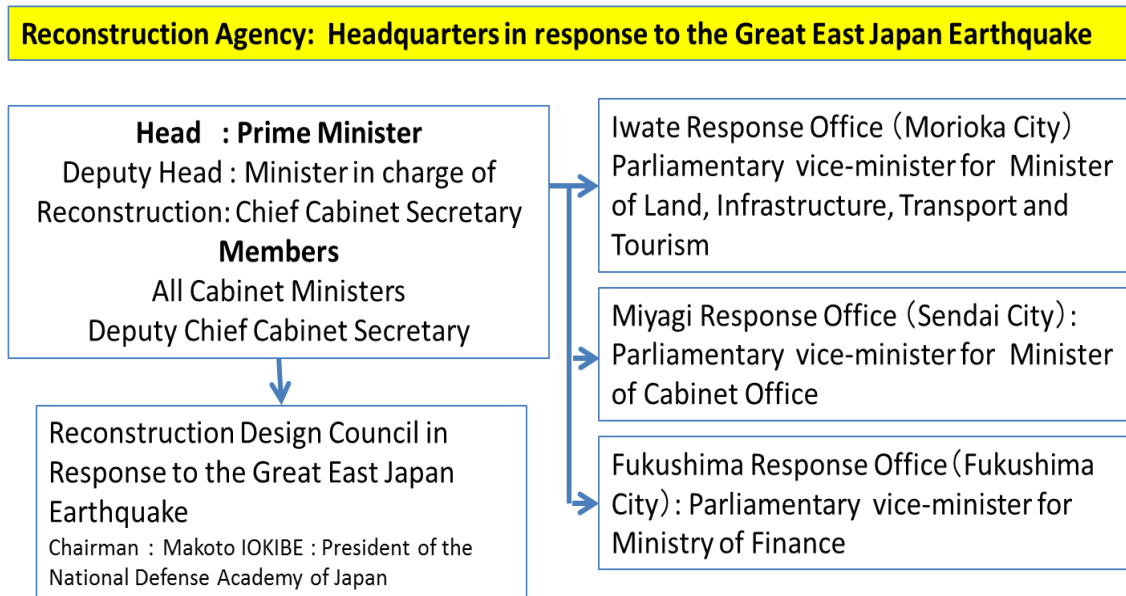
Reconstruction Agency: Headquarters in response to the Great East Japan Earthquake

Head : Prime Minister
Deputy Head : Minister in charge of Reconstruction: Chief Cabinet Secretary
Members
All Cabinet Ministers
Deputy Chief Cabinet Secretary

Reconstruction Design Council in Response to the Great East Japan Earthquake
Chairman : Makoto IOKIBE : President of the National Defense Academy of Japan

Iwate Response Office（Morioka City）
Parliamentary vice-minister for Minister of Land, Infrastructure, Transport and Tourism

Miyagi Response Office（Sendai City）:
Parliamentary vice-minister for Minister of Cabinet Office

Fukushima Response Office（Fukushima City）: Parliamentary vice-minister for Ministry of Finance